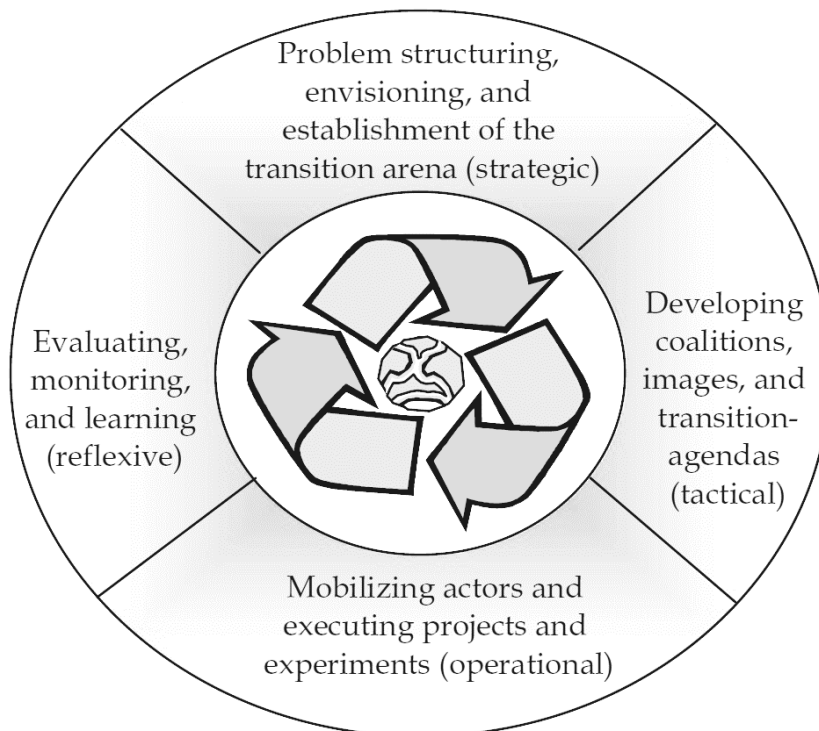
Problem structuring, envisioning, and establishment of the transition arena (strategic)

Developing coalitions, images, and transition-agendas (tactical)

Mobilizing actors and executing projects and experiments (operational)

Evaluating, monitoring, and learning (reflexive)